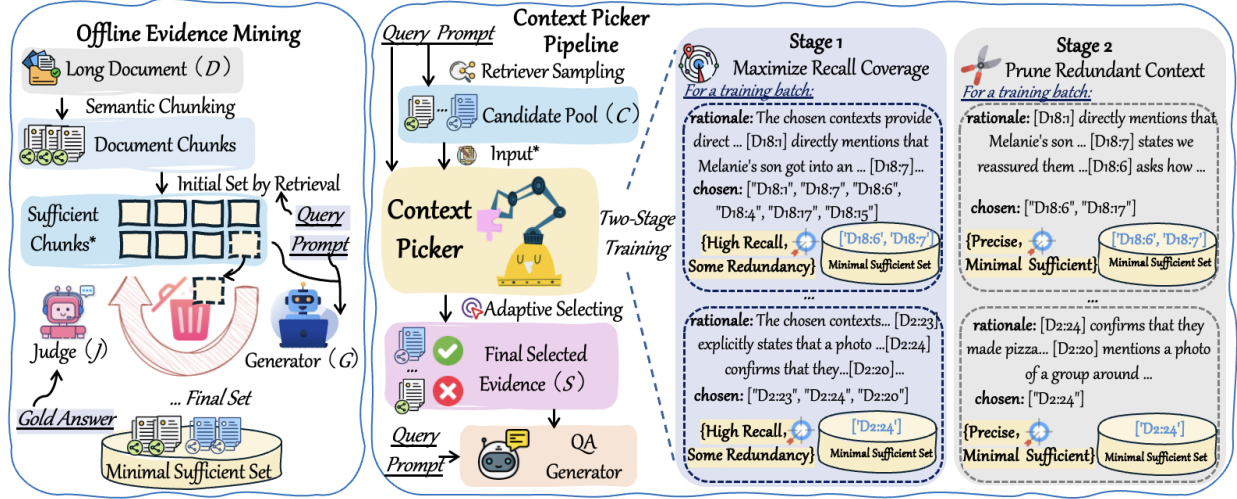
Offline Evidence Mining

Long Document ($D$)

Semantic Chunking

Document Chunks

Initial Set by Retrieval

Sufficient Chunks*

Query Prompt

Judge ($J$)

Generator ($G$)

Gold Answer

... Final Set

Minimal Sufficient Set

Context Picker Pipeline

Query Prompt

Retriever Sampling

Candidate Pool ($C$)

Input*

Context Picker

Two-Stage Training

Adaptive Selecting

Final Selected Evidence ($S$)

Query Prompt

QA Generator

Stage 1
Maximize Recall Coverage

For a training batch:

rationale: The chosen contexts provide direct ... [D18:1] directly mentions that Melanie's son got into an ... [D18:7]...
chosen: ["D18:1", "D18:7", "D18:6", "D18:4", "D18:17", "D18:15"]

{High Recall, Some Redundancy}

['D18:6', 'D18:7']
Minimal Sufficient Set

...

rationale: The chosen contexts... [D2:23] explicitly states that a photo ...[D2:24] confirms that they...[D2:20]...
chosen: ["D2:23", "D2:24", "D2:20"]

{High Recall, Some Redundancy}

['D2:24']
Minimal Sufficient Set

Stage 2
Prune Redundant Context

For a training batch:

rationale: [D18:1] directly mentions that Melanie's son ... [D18:7] states we reassured them ...[D18:6] asks how ...

chosen: ["D18:6", "D18:17"]

{Precise, Minimal Sufficient}

['D18:6', 'D18:7']
Minimal Sufficient Set

...

rationale: [D2:24] confirms that they made pizza... [D2:20] mentions a photo of a group around ...

chosen: ["D2:24"]

{Precise, Minimal Sufficient}

['D2:24']
Minimal Sufficient Set